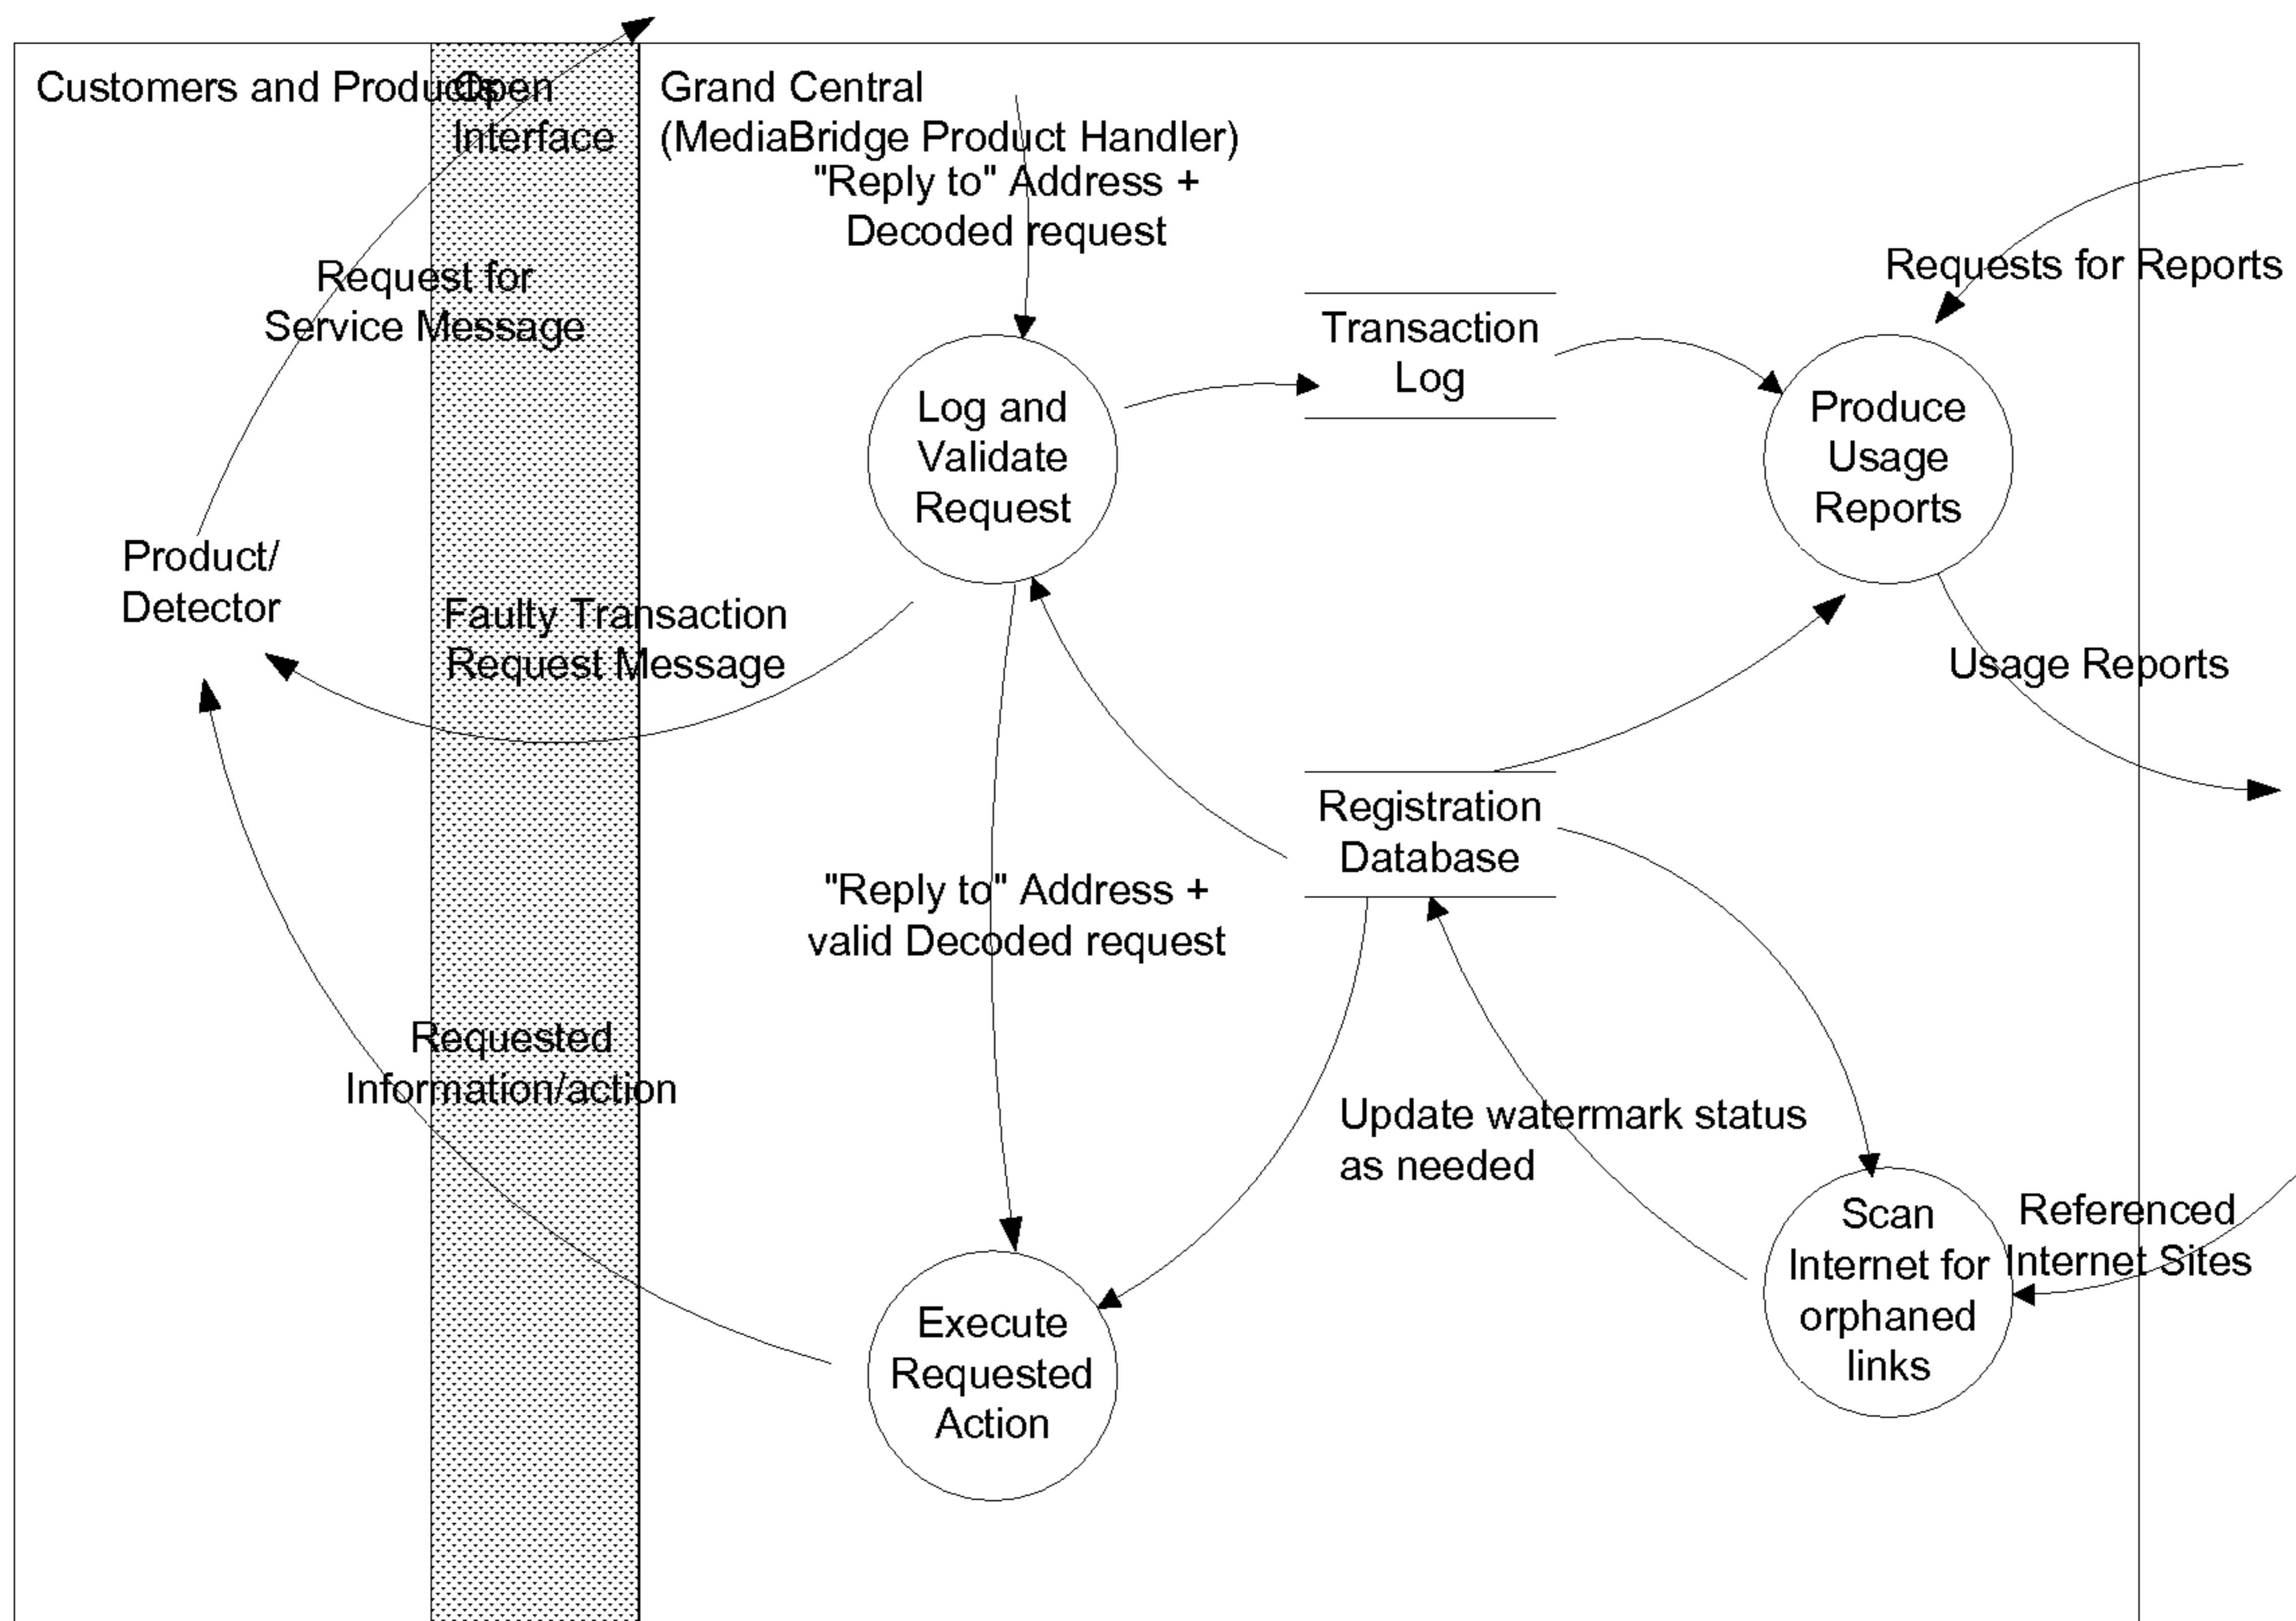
Customers and Products

Open Interface

Grand Central (MediaBridge Product Handler)

"Reply to" Address + Decoded request

Requests for Reports

Request for Service Message

Transaction Log

Log and Validate Request

Produce Usage Reports

Product/ Detector

Faulty Transaction Request Message

Usage Reports

Registration Database

"Reply to" Address + valid Decoded request

Requested Information/action

Update watermark status as needed

Referenced Internet Sites

Scan Internet for orphaned links

Execute Requested Action